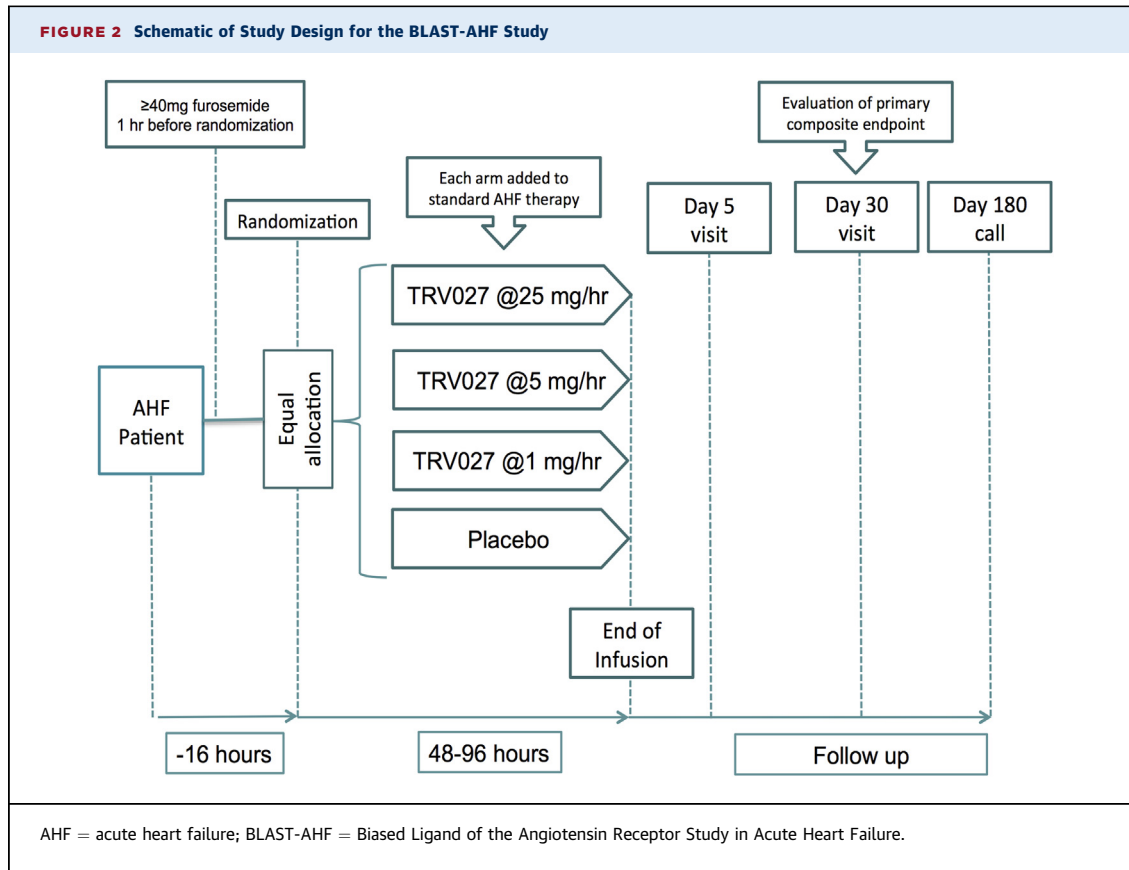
FIGURE 2 Schematic of Study Design for the BLAST-AHF Study

≥40mg furosemide
1 hr before randomization

Randomization

Each arm added to standard AHF therapy

Evaluation of primary composite endpoint

Day 5 visit

Day 30 visit

Day 180 call

AHF Patient

Equal allocation

TRV027 @25 mg/hr

TRV027 @5 mg/hr

TRV027 @1 mg/hr

Placebo

End of Infusion

-16 hours

48-96 hours

Follow up

AHF = acute heart failure; BLAST-AHF = Biased Ligand of the Angiotensin Receptor Study in Acute Heart Failure.